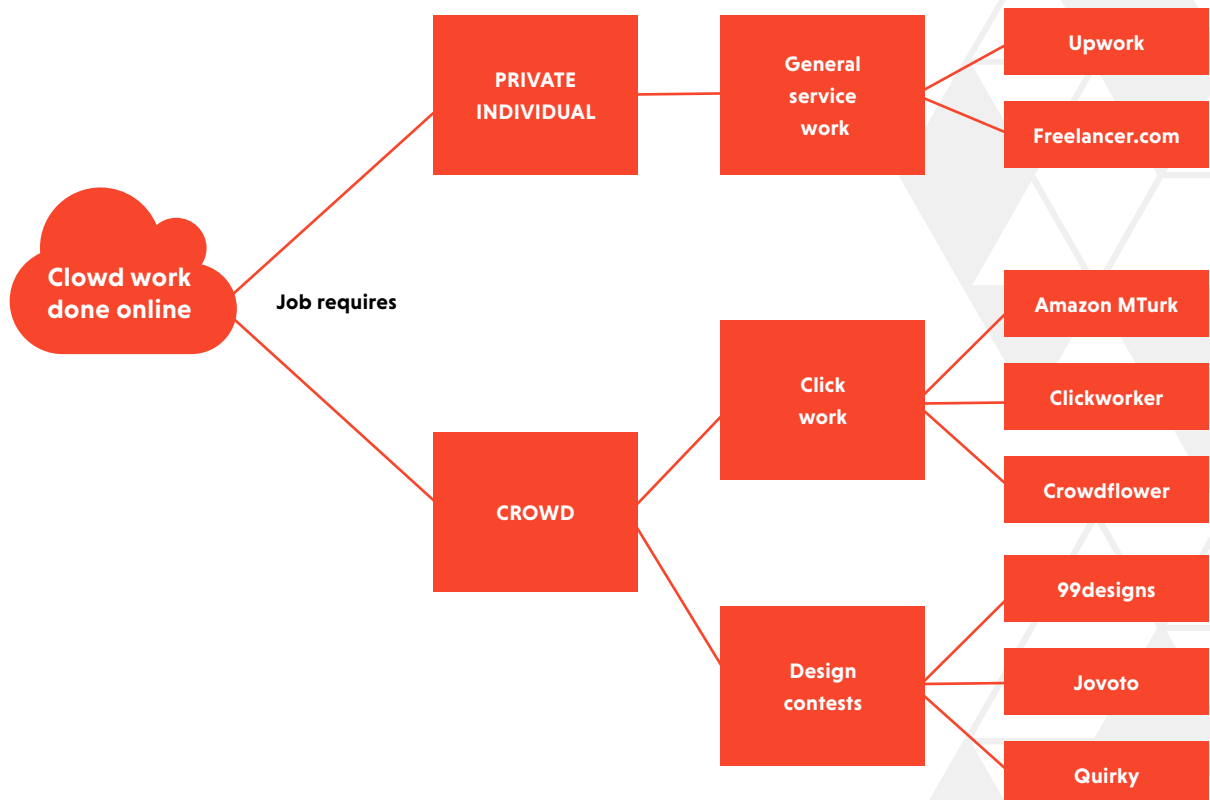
Clowd work done online

Job requires

PRIVATE INDIVIDUAL

CROWD

General service work

Upwork

Freelancer.com

Click work

Amazon MTurk

Clickworker

Crowdflower

Design contests

99designs

Jovoto

Quirky